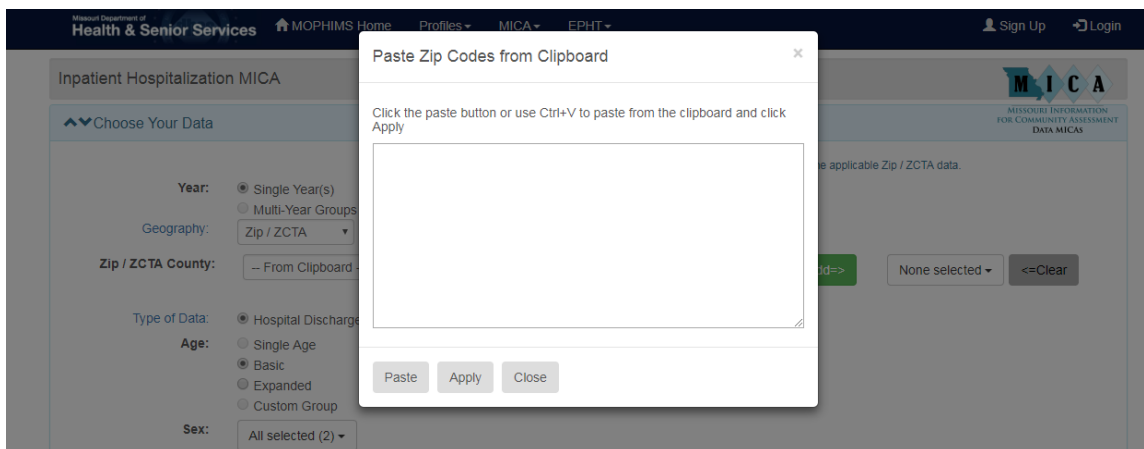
Missouri Department of Health & Senior Services

MOPHIMS Home Profiles ▾ MICA ▾ EPHT ▾

Sign Up Login

Inpatient Hospitalization MICA

MICA
MISSOURI INFORMATION FOR COMMUNITY ASSESSMENT
DATA MICAS

Choose Your Data

e applicable Zip / ZCTA data.

Year: Single Year(s)
Multi-Year Groups

Geography: Zip / ZCTA

Zip / ZCTA County: -- From Clipboard -

dd=> None selected ▾ <=Clear

Type of Data: Hospital Discharge

Age: Single Age
Basic
Expanded
Custom Group

Sex: All selected (2) ▾

Paste Zip Codes from Clipboard ×

Click the paste button or use Ctrl+V to paste from the clipboard and click Apply

Paste Apply Close